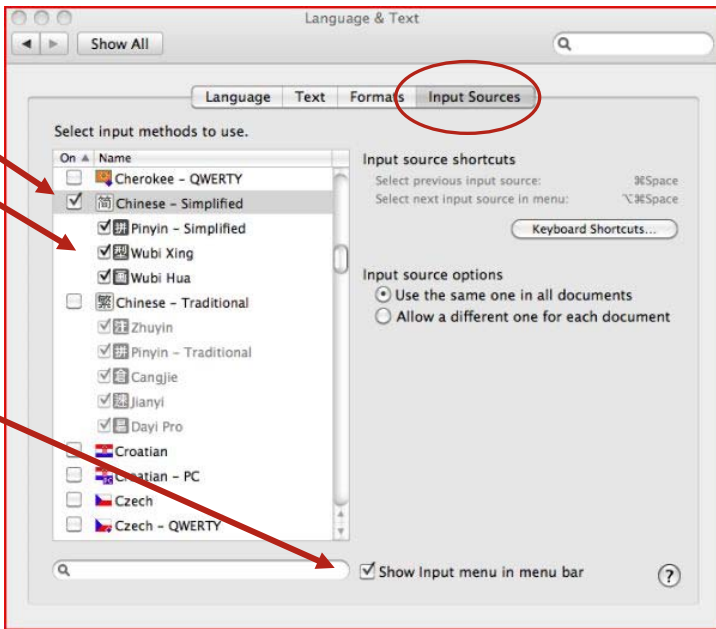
Language & Text

Show All

Language | Text | Formats | Input Sources

Select input methods to use.

| On | Name |
|---|---|
| ☐ | Cherokee – QWERTY |
| ☑ | 简 Chinese – Simplified |
| ☑ | 拼 Pinyin – Simplified |
| ☑ | 型 Wubi Xing |
| ☑ | 画 Wubi Hua |
| ☐ | 繁 Chinese – Traditional |
| ☑ | 注 Zhuyin |
| ☑ | 拼 Pinyin – Traditional |
| ☑ | 倉 Cangjie |
| ☑ | 速 Jianyi |
| ☑ | Dayi Pro |
| ☐ | Croatian |
| ☐ | Croatian – PC |
| ☐ | Czech |
| ☐ | Czech – QWERTY |

Input source shortcuts
Select previous input source: ⌘Space
Select next input source in menu: ⌥⌘Space

Keyboard Shortcuts...

Input source options
Use the same one in all documents
Allow a different one for each document

Show Input menu in menu bar

?